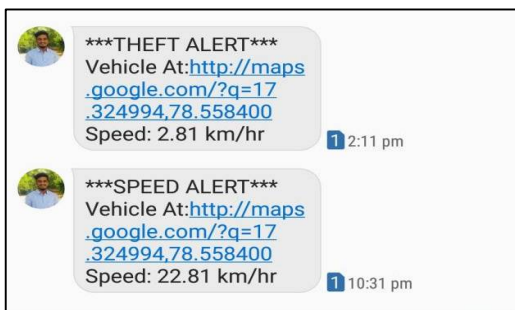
***THEFT ALERT***
Vehicle At:http://maps.google.com/?q=17.324994,78.558400
Speed: 2.81 km/hr

1 2:11 pm

***SPEED ALERT***
Vehicle At:http://maps.google.com/?q=17.324994,78.558400
Speed: 22.81 km/hr

1 10:31 pm